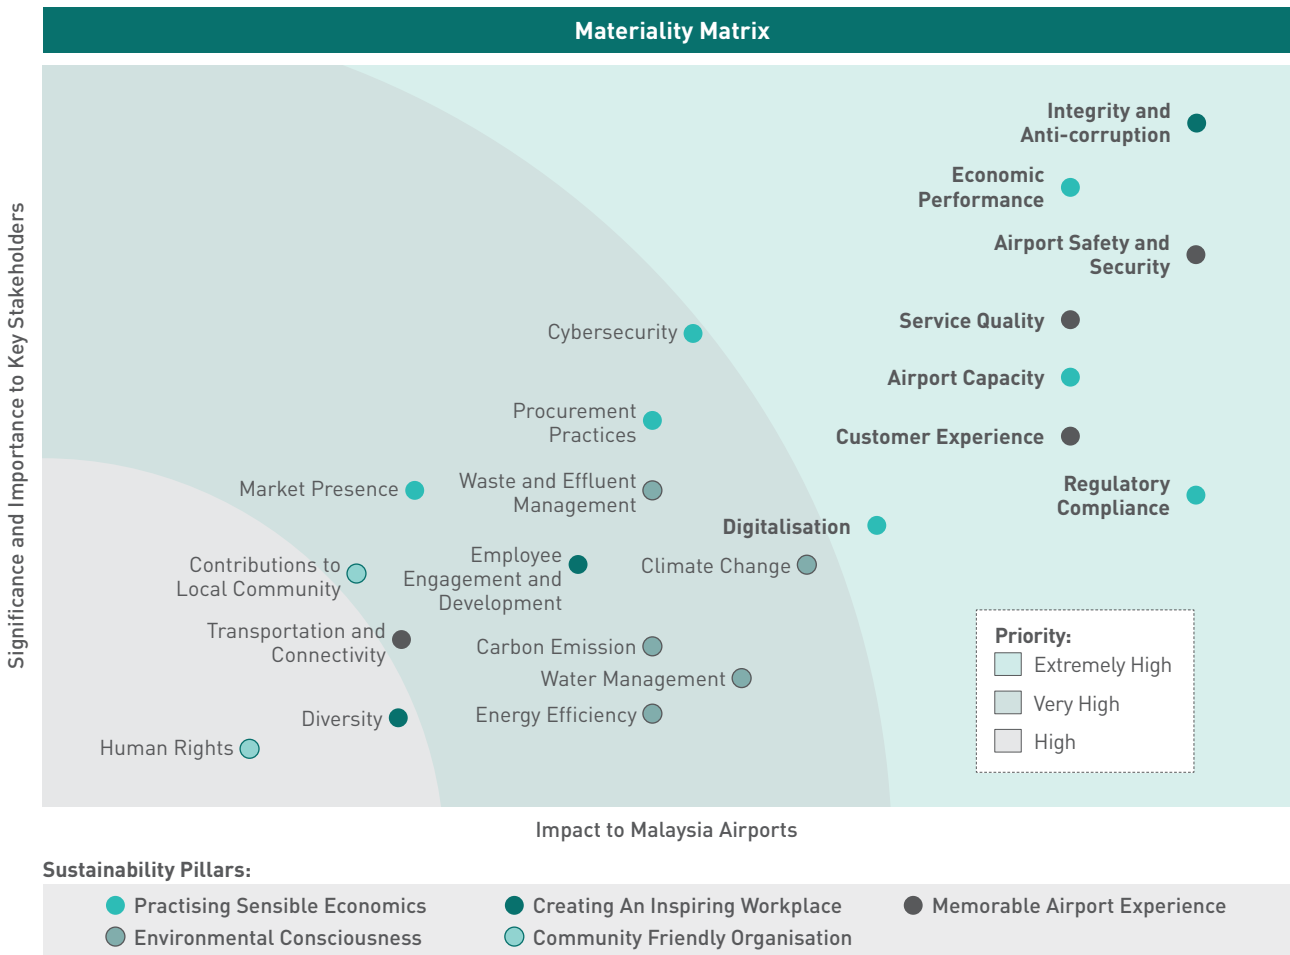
Materiality Matrix

Significance and Importance to Key Stakeholders

Integrity and Anti-corruption

Economic Performance

Airport Safety and Security

Service Quality

Airport Capacity

Customer Experience

Regulatory Compliance

Cybersecurity

Procurement Practices

Market Presence

Waste and Effluent Management

Digitalisation

Contributions to Local Community

Employee Engagement and Development

Climate Change

Transportation and Connectivity

Carbon Emission

Water Management

Diversity

Energy Efficiency

Human Rights

Priority:
Extremely High
Very High
High

Impact to Malaysia Airports

Sustainability Pillars:
Practising Sensible Economics
Creating An Inspiring Workplace
Memorable Airport Experience
Environmental Consciousness
Community Friendly Organisation